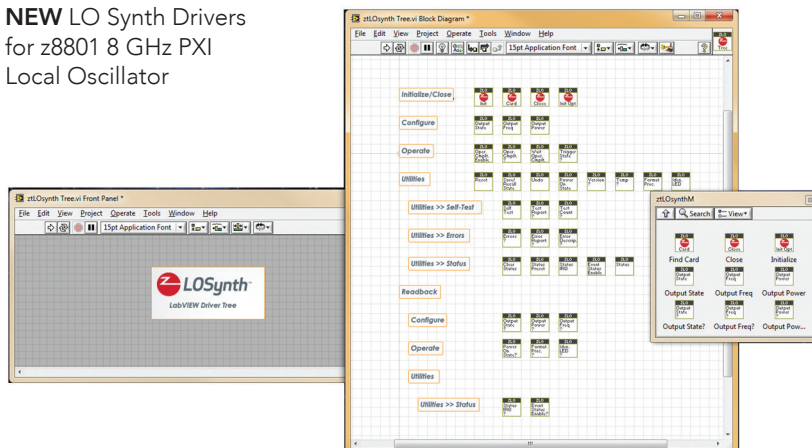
**NEW** LO Synth Drivers for z8801 8 GHz PXI Local Oscillator

ztLOsynth Tree.vi Front Panel *

File Edit View Project Operate Tools Window Help

15pt Application Font

LOSynth

LabVIEW Driver Tree

ztLOsynth Tree.vi Block Diagram *

File Edit View Project Operate Tools Window Help

15pt Application Font

Initialize/Close

Init Card Close Init Opt

Configure

Output State Output Freq Output Power

Operate

Operate

Utilities

Reset

Utilities >> Self-Test

Self Test

Utilities >> Errors

Errors

Utilities >> Status

Status

Readback

Configure

Output State Output Power Output Freq

Operate

Utilities

Utilities >> Status

ztLOsynthM

Search View

Find Card Close Initialize

Output State Output Freq Output Power

Output State? Output Freq? Output Pow...